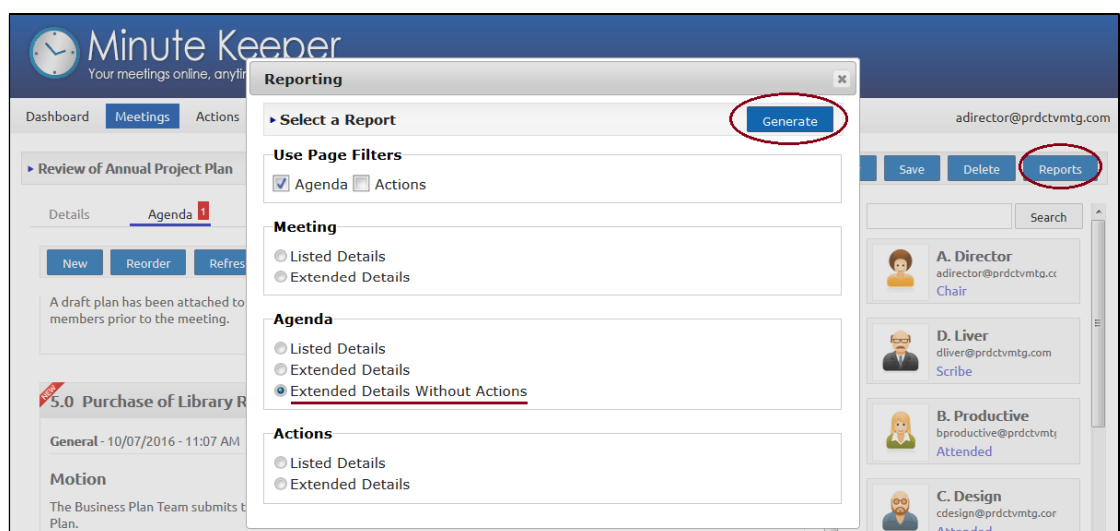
Minute Keeper
Your meetings online, anytin

Dashboard Meetings Actions

adirector@prdctvmtg.com

Review of Annual Project Plan

Save Delete Reports

Details Agenda 1

New Reorder Refres

A draft plan has been attached to members prior to the meeting.

NEW
5.0 Purchase of Library R

General - 10/07/2016 - 11:07 AM

Motion

The Business Plan Team submits t Plan.

Reporting

Select a Report Generate

Use Page Filters
Agenda Actions

Meeting
Listed Details
Extended Details

Agenda
Listed Details
Extended Details
Extended Details Without Actions

Actions
Listed Details
Extended Details

Search

A. Director
adirector@prdctvmtg.cc
Chair

D. Liver
dliver@prdctvmtg.com
Scribe

B. Productive
bproductive@prdctvmtç
Attended

C. Design
cdesign@prdctvmtg.com
Attended